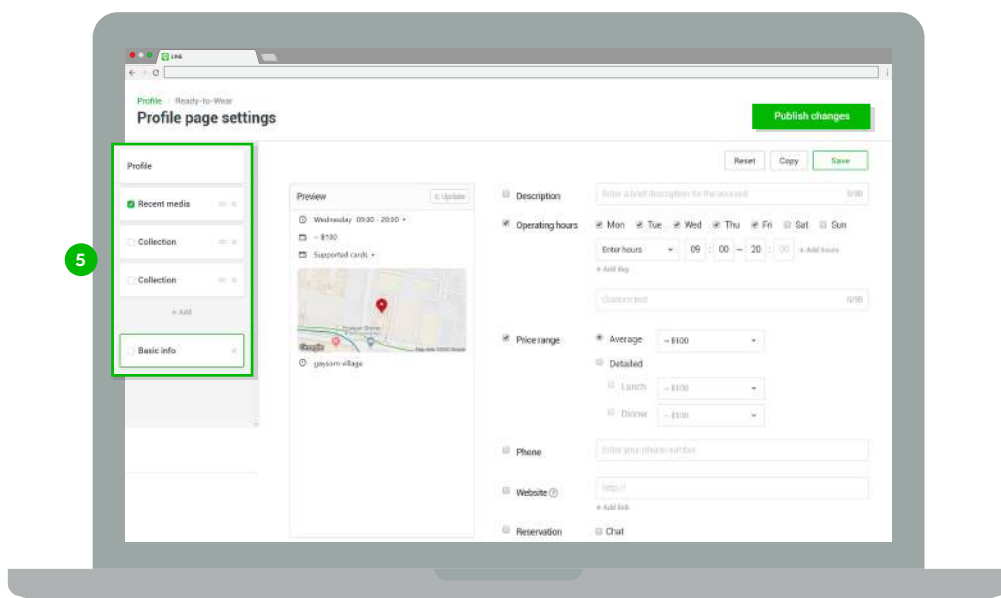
LINE

Profile / Ready-to-Wear
Profile page settings

Publish changes

Reset Copy Save

5

Profile

Recent media

Collection

Collection

+ Add

Basic info

Preview
Update

Wednesday 09:30 - 20:30
~ ฿100
Supported cards

Google
gaysorn village

Description
Enter a brief description for the account
0/80

Operating hours
Mon Tue Wed Thu Fri Sat Sun
Enter hours 09 : 00 ~ 20 : 00 + Add hours
+ Add day

Custom text
0/80

Price range
Average ~ ฿100
Detailed
Lunch ~ ฿100
Dinner ~ ฿100

Phone
Enter your phone number

Website
http://
+ Add link

Reservation
Chat